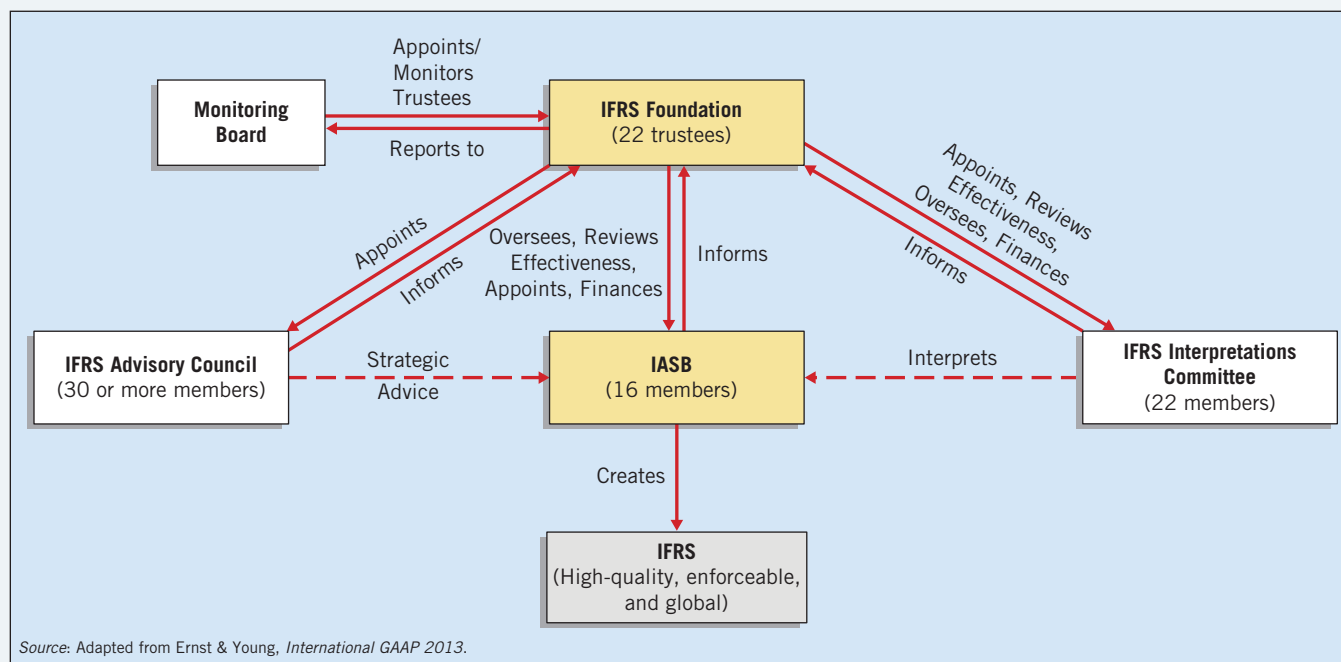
Monitoring Board

Appoints/ Monitors Trustees

Reports to

IFRS Foundation
(22 trustees)

Appoints

Informs

Oversees, Reviews Effectiveness, Appoints, Finances

Informs

Appoints, Reviews Effectiveness, Oversees, Finances

Informs

IFRS Advisory Council
(30 or more members)

Strategic Advice

IASB
(16 members)

Interprets

IFRS Interpretations Committee
(22 members)

Creates

IFRS
(High-quality, enforceable, and global)

Source: Adapted from Ernst & Young, International GAAP 2013.